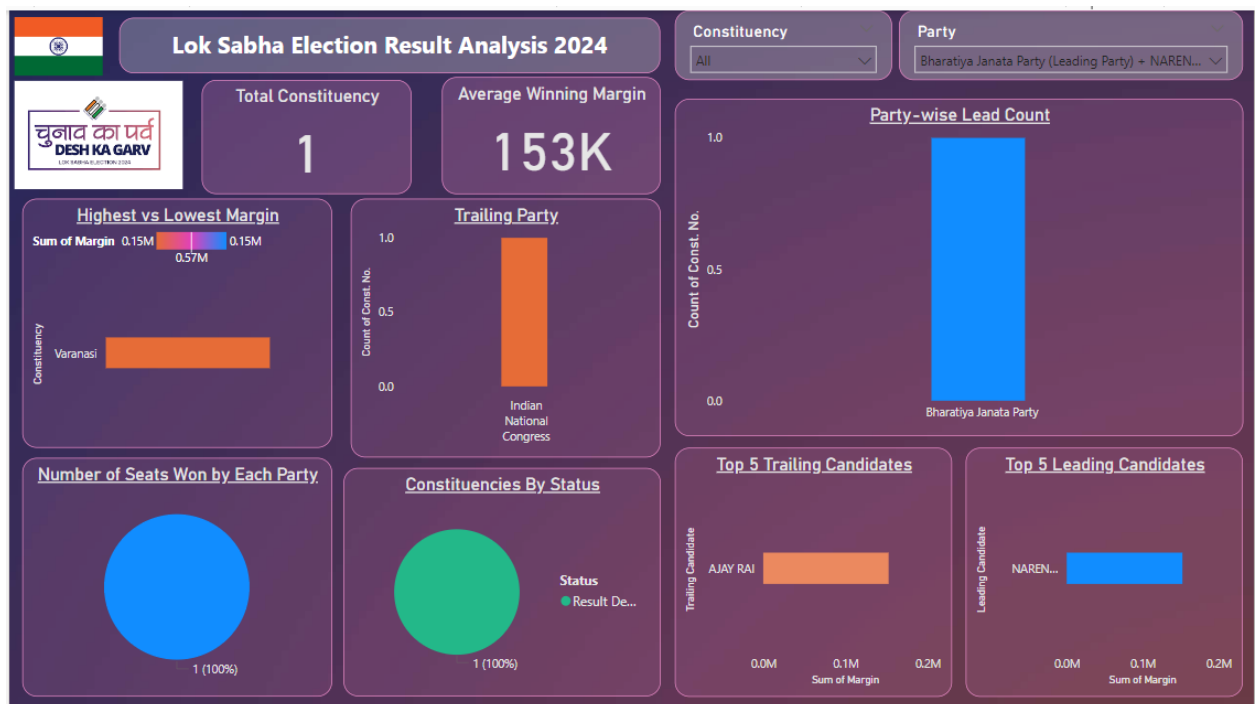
Lok Sabha Election Result Analysis 2024

Constituency
All

Party
Bharatiya Janata Party (Leading Party) + NAREN...

चुनाव का पर्व
DESH KA GARV
LOK SABHA ELECTION 2024

Total Constituency
1

Average Winning Margin
153K

Party-wise Lead Count
1.0
0.5
0.0
Count of Const. No.
Bharatiya Janata Party

Highest vs Lowest Margin
Sum of Margin 0.15M 0.15M
0.57M
Constituency
Varanasi

Trailing Party
1.0
0.5
0.0
Count of Const. No.
Indian National Congress

Number of Seats Won by Each Party
1 (100%)

Constituencies By Status
Status
Result De...
1 (100%)

Top 5 Trailing Candidates
Trailing Candidate
AJAY RAI
0.0M 0.1M 0.2M
Sum of Margin

Top 5 Leading Candidates
Leading Candidate
NAREN...
0.0M 0.1M 0.2M
Sum of Margin